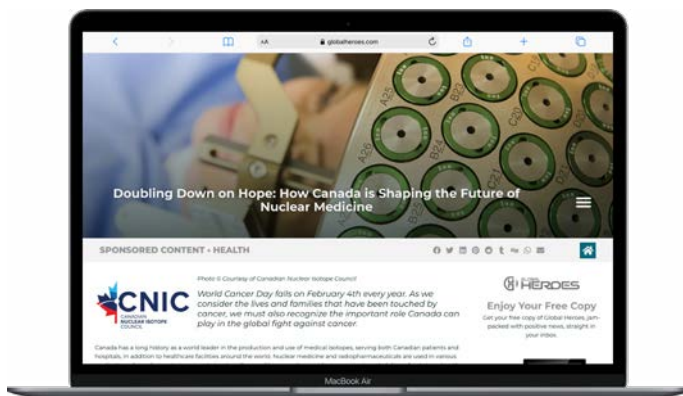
AA globalheroes.com

A25 B21 A26 C21

Doubling Down on Hope: How Canada is Shaping the Future of Nuclear Medicine

SPONSORED CONTENT • HEALTH

Photo © Courtesy of Canadian Nuclear Isotope Council

CNIC
CANADIAN NUCLEAR ISOTOPE COUNCIL

World Cancer Day falls on February 4th every year. As we consider the lives and families that have been touched by cancer, we must also recognize the important role Canada can play in the global fight against cancer.

GLOBAL HEROES

Enjoy Your Free Copy

Get your free copy of Global Heroes, jam-packed with positive news, straight in your inbox.

Canada has a long history as a world leader in the production and use of medical isotopes, serving both Canadian patients and hospitals, in addition to healthcare facilities around the world. Nuclear medicine and radiopharmaceuticals are used in various

MacBook Air